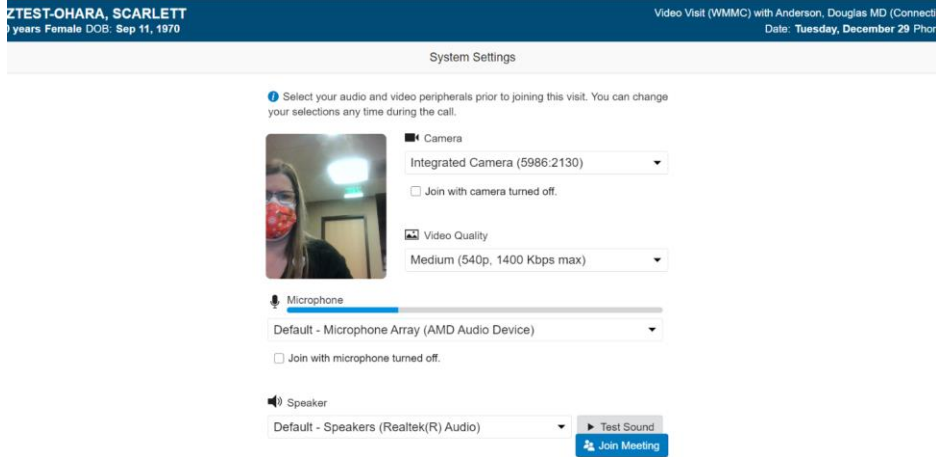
ZTEST-OHARA, SCARLETT
) years Female DOB: Sep 11, 1970

Video Visit (WMMC) with Anderson, Douglas MD (Connecti
Date: Tuesday, December 29 Phon

System Settings

Select your audio and video peripherals prior to joining this visit. You can change your selections any time during the call.

Camera
Integrated Camera (5986:2130)
Join with camera turned off.

Video Quality
Medium (540p, 1400 Kbps max)

Microphone
Default - Microphone Array (AMD Audio Device)
Join with microphone turned off.

Speaker
Default - Speakers (Realtek(R) Audio)
Test Sound
Join Meeting